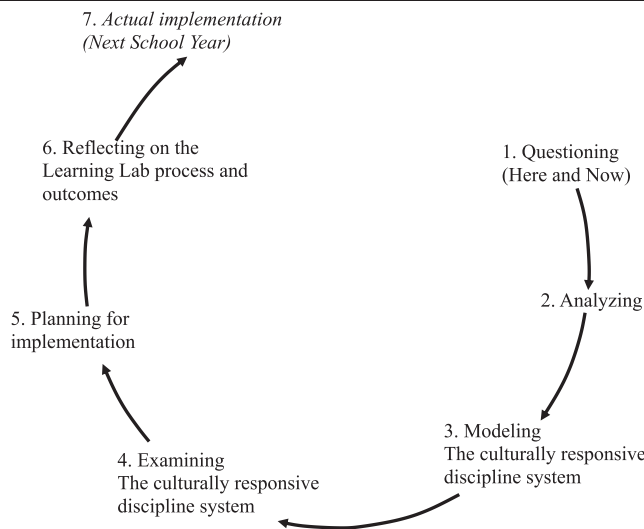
7. *Actual implementation (Next School Year)*

6. Reflecting on the Learning Lab process and outcomes

1. Questioning (Here and Now)

2. Analyzing

5. Planning for implementation

3. Modeling The culturally responsive discipline system

4. Examining The culturally responsive discipline system